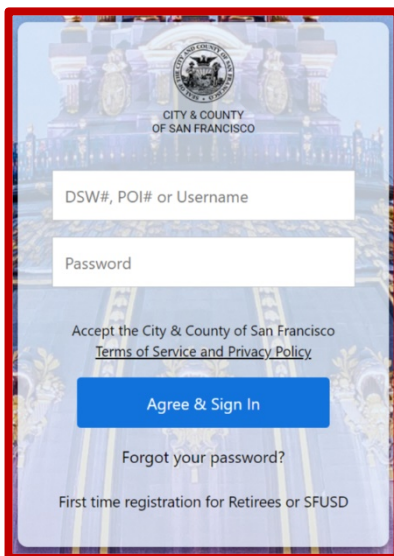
CITY & COUNTY OF SAN FRANCISCO

DSW#, POI# or Username

Password

Accept the City & County of San Francisco Terms of Service and Privacy Policy

Agree & Sign In

Forgot your password?

First time registration for Retirees or SFUSD